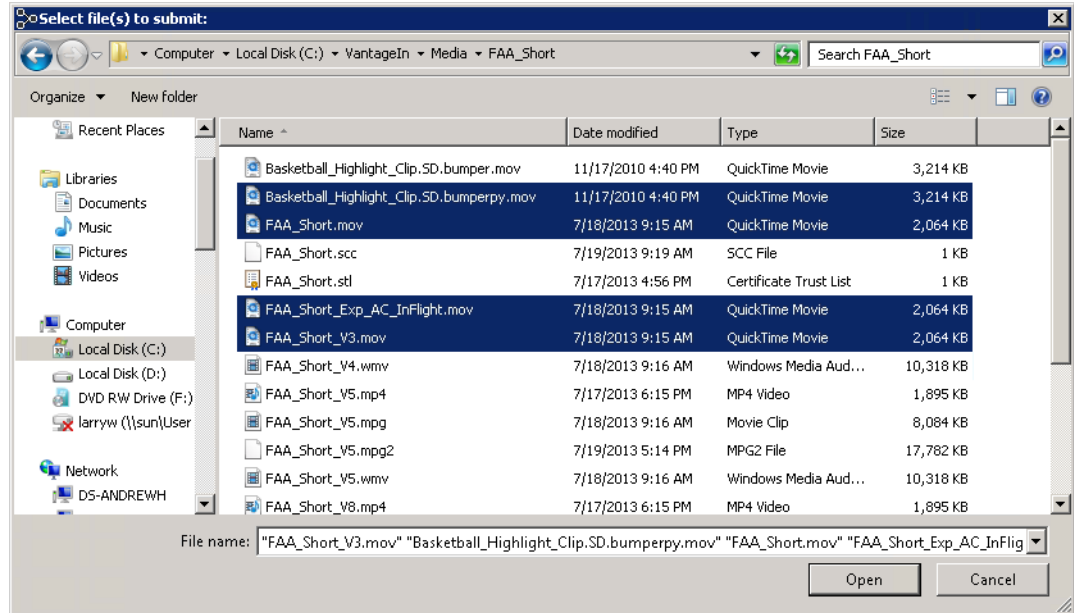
Select file(s) to submit:

Computer ▸ Local Disk (C:) ▸ VantageIn ▸ Media ▸ FAA_Short

Search FAA_Short

Organize ▾ New folder

Recent Places

Libraries
Documents
Music
Pictures
Videos

Computer
Local Disk (C:)
Local Disk (D:)
DVD RW Drive (F:)
larryw (\\sun\User

Network
DS-ANDREWH

| Name | Date modified | Type | Size |
|---|---|---|---|
| Basketball_Highlight_Clip.SD.bumper.mov | 11/17/2010 4:40 PM | QuickTime Movie | 3,214 KB |
| Basketball_Highlight_Clip.SD.bumperpy.mov | 11/17/2010 4:40 PM | QuickTime Movie | 3,214 KB |
| FAA_Short.mov | 7/18/2013 9:15 AM | QuickTime Movie | 2,064 KB |
| FAA_Short.scc | 7/19/2013 9:19 AM | SCC File | 1 KB |
| FAA_Short.stl | 7/17/2013 4:56 PM | Certificate Trust List | 1 KB |
| FAA_Short_Exp_AC_InFlight.mov | 7/18/2013 9:15 AM | QuickTime Movie | 2,064 KB |
| FAA_Short_V3.mov | 7/18/2013 9:15 AM | QuickTime Movie | 2,064 KB |
| FAA_Short_V4.wmv | 7/18/2013 9:16 AM | Windows Media Aud... | 10,318 KB |
| FAA_Short_V5.mp4 | 7/17/2013 6:15 PM | MP4 Video | 1,895 KB |
| FAA_Short_V5.mpg | 7/18/2013 9:16 AM | Movie Clip | 8,084 KB |
| FAA_Short_V5.mpg2 | 7/19/2013 5:14 PM | MPG2 File | 17,782 KB |
| FAA_Short_V5.wmv | 7/18/2013 9:16 AM | Windows Media Aud... | 10,318 KB |
| FAA_Short_V8.mp4 | 7/17/2013 6:15 PM | MP4 Video | 1,895 KB |

File name: "FAA_Short_V3.mov" "Basketball_Highlight_Clip.SD.bumperpy.mov" "FAA_Short.mov" "FAA_Short_Exp_AC_InFlig

Open Cancel